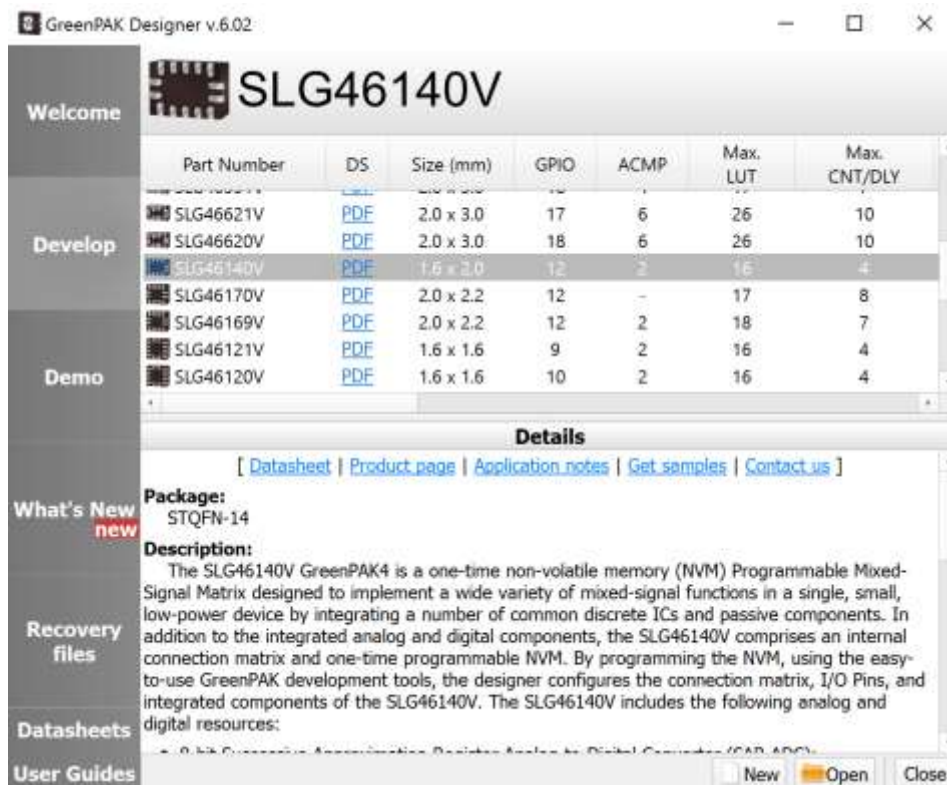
GreenPAK Designer v.6.02

Welcome

Develop

Demo

What's New new

Recovery files

Datasheets

User Guides

SLG46140V

| Part Number | DS | Size (mm) | GPIO | ACMP | Max. LUT | Max. CNT/DLY |
|---|---|---|---|---|---|---|
| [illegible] | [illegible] | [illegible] | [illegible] | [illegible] | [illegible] | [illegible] |
| SLG46621V | PDF | 2.0 x 3.0 | 17 | 6 | 26 | 10 |
| SLG46620V | PDF | 2.0 x 3.0 | 18 | 6 | 26 | 10 |
| SLG46140V | PDF | 1.6 x 2.0 | 12 | 2 | 16 | 4 |
| SLG46170V | PDF | 2.0 x 2.2 | 12 | - | 17 | 8 |
| SLG46169V | PDF | 2.0 x 2.2 | 12 | 2 | 18 | 7 |
| SLG46121V | PDF | 1.6 x 1.6 | 9 | 2 | 16 | 4 |
| SLG46120V | PDF | 1.6 x 1.6 | 10 | 2 | 16 | 4 |

Details

[ Datasheet | Product page | Application notes | Get samples | Contact us ]

Package:
STQFN-14

Description:
The SLG46140V GreenPAK4 is a one-time non-volatile memory (NVM) Programmable Mixed-Signal Matrix designed to implement a wide variety of mixed-signal functions in a single, small, low-power device by integrating a number of common discrete ICs and passive components. In addition to the integrated analog and digital components, the SLG46140V comprises an internal connection matrix and one-time programmable NVM. By programming the NVM, using the easy-to-use GreenPAK development tools, the designer configures the connection matrix, I/O Pins, and integrated components of the SLG46140V. The SLG46140V includes the following analog and digital resources:

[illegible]

New Open Close